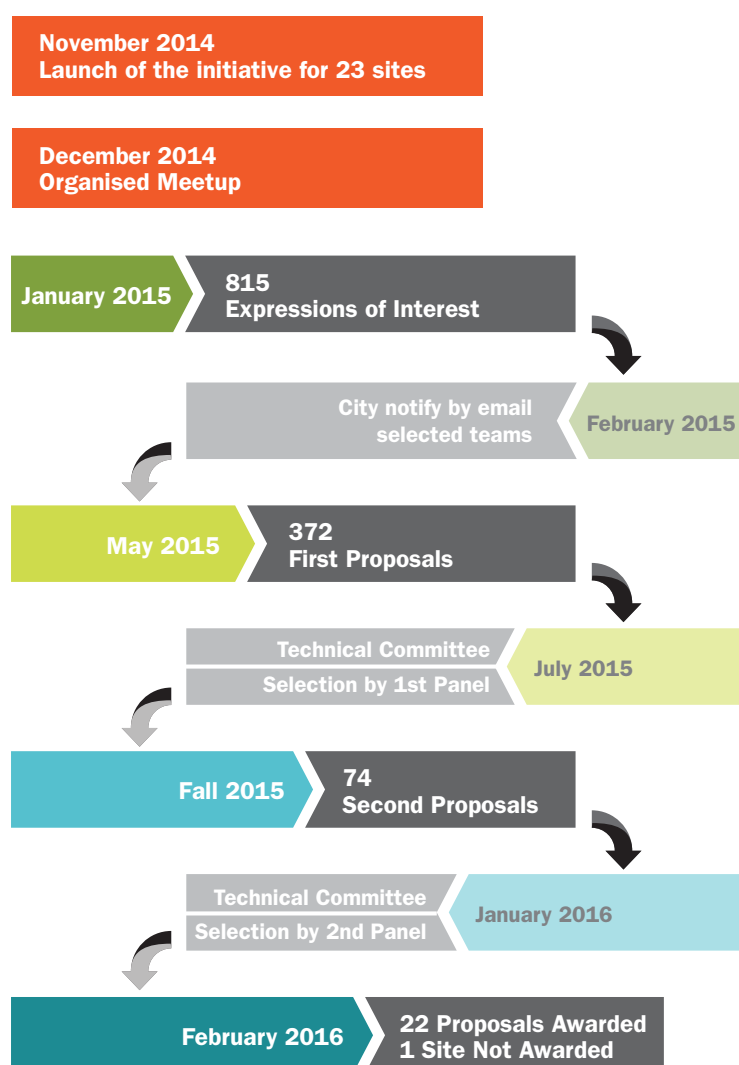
November 2014
Launch of the initiative for 23 sites

December 2014
Organised Meetup

January 2015

815
Expressions of Interest

City notify by email selected teams

February 2015

May 2015

372
First Proposals

Technical Committee

Selection by 1st Panel

July 2015

Fall 2015

74
Second Proposals

Technical Committee

Selection by 2nd Panel

January 2016

February 2016

22 Proposals Awarded
1 Site Not Awarded